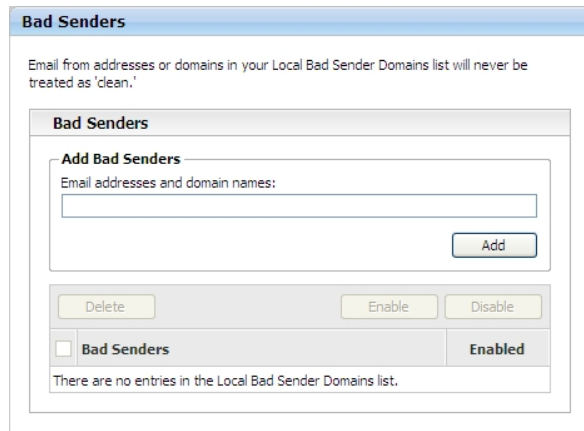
Bad Senders

Email from addresses or domains in your Local Bad Sender Domains list will never be treated as 'clean.'

Bad Senders

Add Bad Senders

Email addresses and domain names:

Add

Delete

Enable

Disable

| Bad Senders | Enabled |
|---|---|
| There are no entries in the Local Bad Sender Domains list. | |